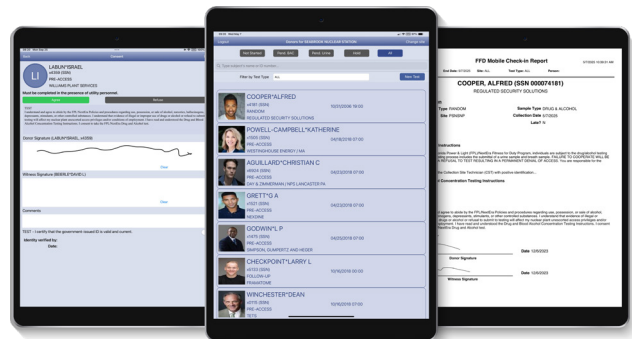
LABUN*ISRAEL
x4359 (SSN)
PRE-ACCESS
WILLIAMS PLANT SERVICES

Must be completed in the presence of utility personnel.

Verify
Refuse

Donor Signature (LABUN*ISRAEL, x4359)

Clear

Witness Signature (BISHIN*DAVID L)

Clear

Comments

TEST - I certify that the government issued ID is valid and current.

Identify verified by:

Date:

Logout
Donors for SEABROOK NUCLEAR STATION
Change site

Not Started
Need BAC
Need Urine
Hold
All

Filter by Test Type: ALL
New Test

COOPER*ALFRED
x4181 (SSN)
RANDOM
REGULATED SECURITY SOLUTIONS
10/23/2018 18:00

POWELL-CAMPBELL*KATHERINE
x3505 (SSN)
PRE-ACCESS
WESTINGHOUSE ENERGY | MA
04/18/2018 07:00

AGUILLARD*CHRISTIAN C
x8604 (SSN)
PRE-ACCESS
DAY & ZIMMERMANN | NPS LANCASTER PA
04/23/2018 07:00

GRETT*G A
x1221 (SSN)
PRE-ACCESS
REVIEWS
04/23/2018 07:00

GODWIN*L P
x1970 (SSN)
PRE-ACCESS
SIMPSON, GUMPERTZ AND HEGER
05/03/2018 07:00

CHECKPOINT*LARRY L
x3733 (SSN)
FOLLOW-UP
PRIMATIME
10/16/2018 00:00

WINCHESTER*DEAN
x3735 (SSN)
PRE-ACCESS
TETS
10/16/2018 07:00

FFD Mobile Check-in Report

COOPER, ALFRED (SSN 000074181)
REGULATED SECURITY SOLUTIONS

Type RANDOM
Sample Type DRUG & ALCOHOL
Site PBNNNP
Collection Date 5/7/2020
Lots? N

Instructions

Concentration Testing Instructions

Donor Signature
Date 12/6/2023

Witness Signature
Date 12/6/2023